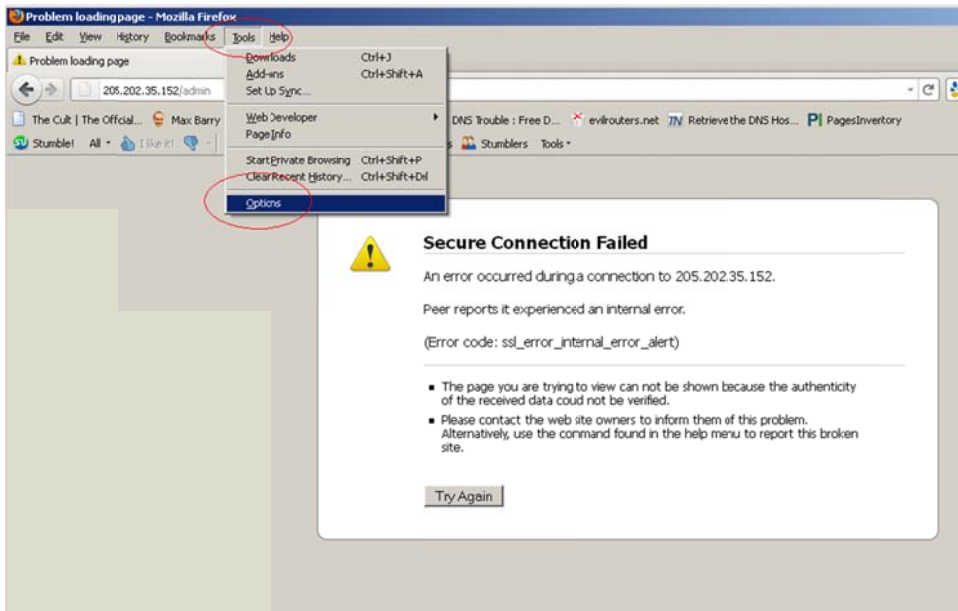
Problem loadingpage - Mozilla Firefox

File Edit View History Bookmarks Tools Help

Problem loading page

205.202.35.152/admin

The Cult | The Offcial... Max Barry

Stumble! All I like it!

Downloads Ctrl+J
Add-ons Ctrl+Shift+A
Set Up Sync...
Web Developer
Page Info
Start Private Browsing Ctrl+Shift+P
Clear Recent History... Ctrl+Shift+Del
Options

DNS Trouble : Free D... evilrouters.net Retrieve the DNS Hos... PagesInventory

Stumblers Tools

Secure Connection Failed

An error occurred during a connection to 205.202.35.152.

Peer reports it experienced an internal error.

(Error code: ssl_error_internal_error_alert)

- The page you are trying to view can not be shown because the authenticity of the received data coud not be verified.
- Please contact the web site owners to inform them of this problem. Alternatively, use the command found in the help menu to report this broken site.

Try Again